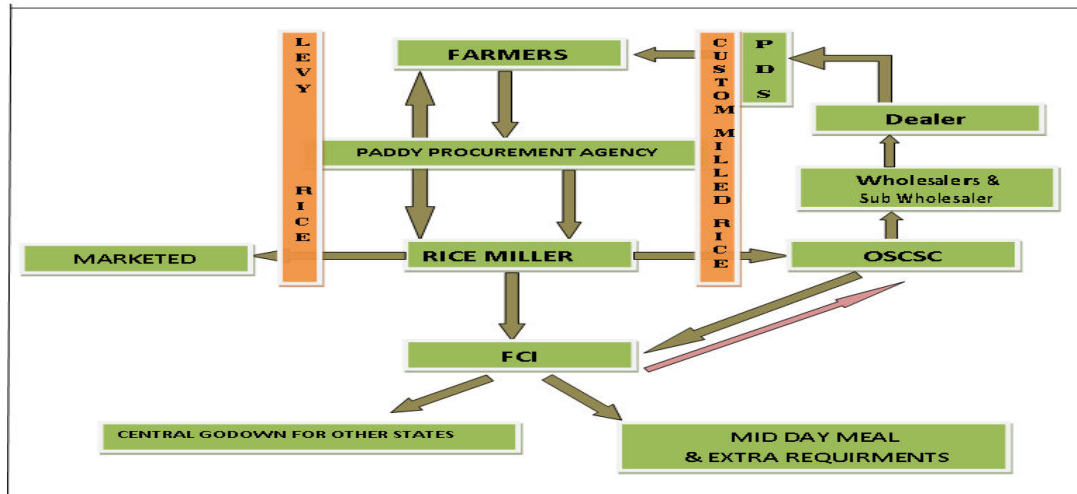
LEVY RICE

FARMERS

CUSTOM MILLED RICE

PDS

Dealer

PADDY PROCUREMENT AGENCY

Wholesalers & Sub Wholesaler

MARKETED

RICE MILLER

OSCSC

FCI

CENTRAL GODOWN FOR OTHER STATES

MID DAY MEAL & EXTRA REQUIRMENTS